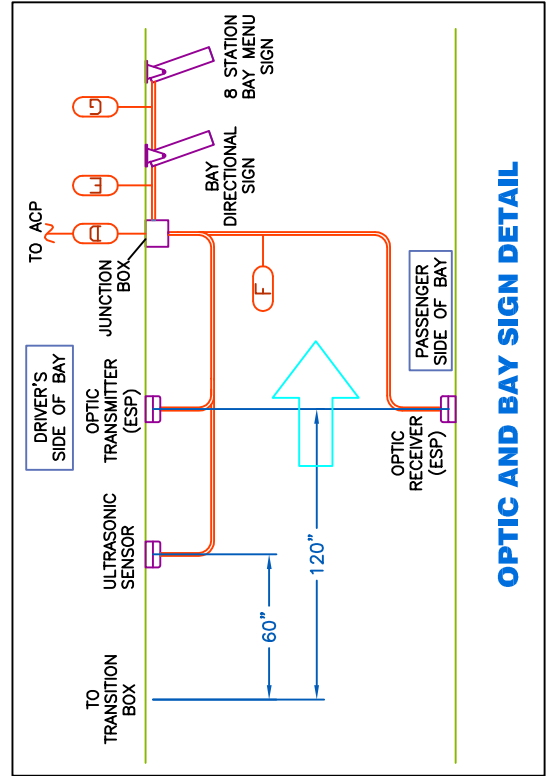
OPTIC AND BAY SIGN DETAIL

8 STATION BAY MENU SIGN

G

BAY DIRECTIONAL SIGN

E

TO ACP

D

JUNCTION BOX

F

PASSENGER SIDE OF BAY

DRIVER'S SIDE OF BAY

OPTIC TRANSMITTER (ESP)

OPTIC RECEIVER (ESP)

ULTRASONIC SENSOR

120"

60"

TO TRANSITION BOX